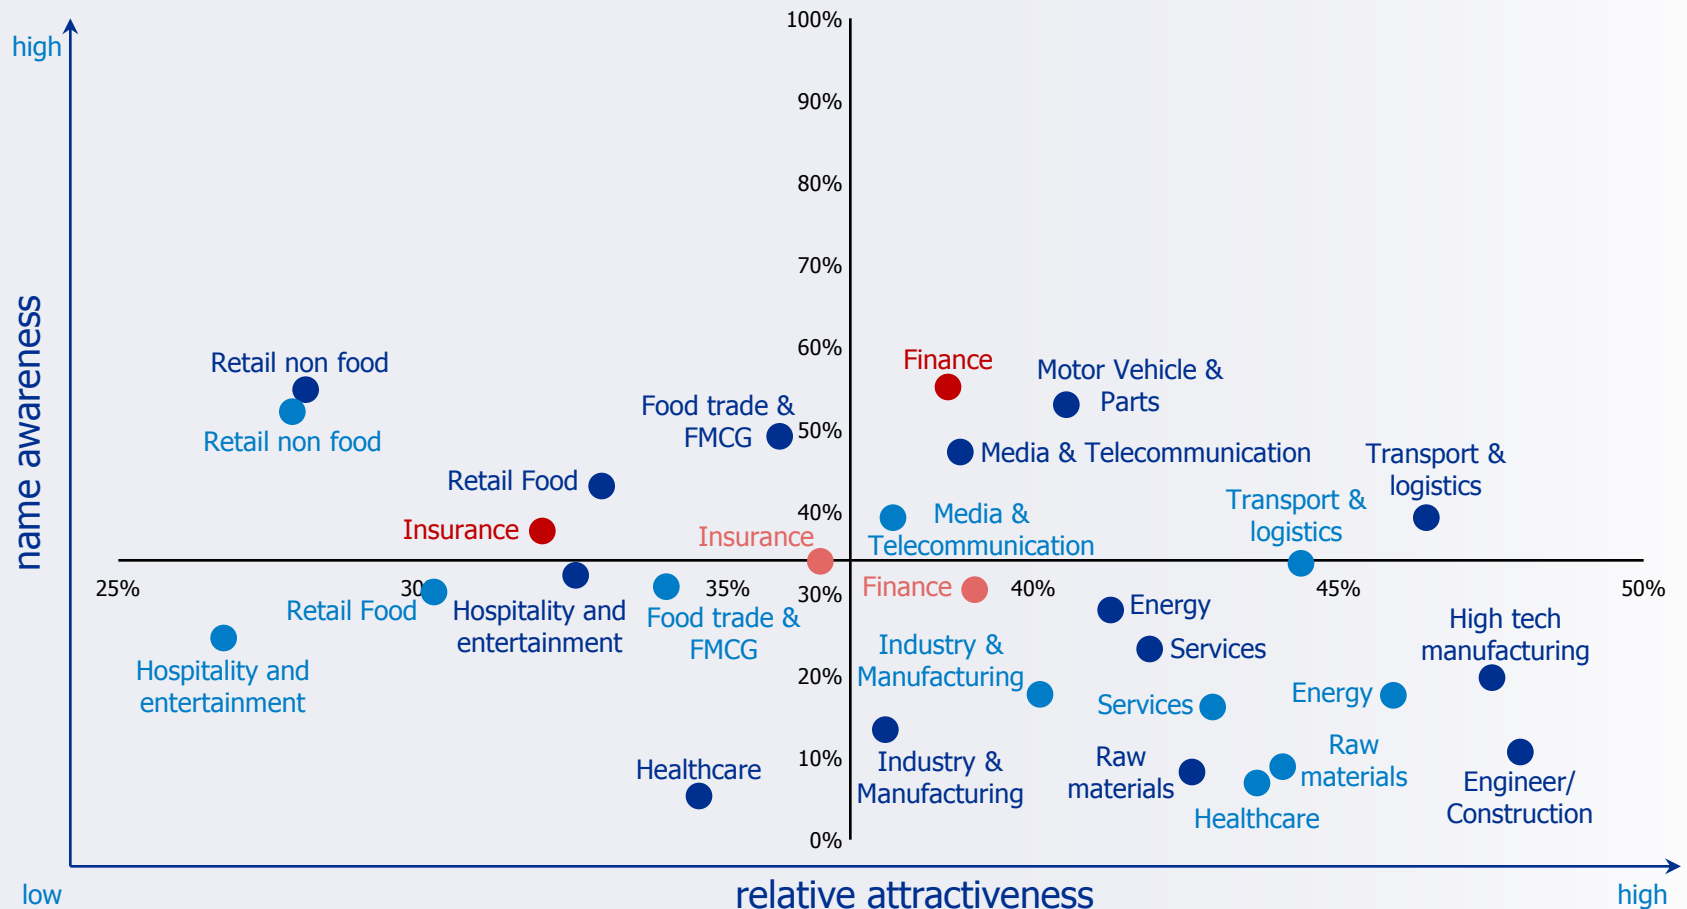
high

100%

90%

80%

70%

60%

50%

40%

30%

20%

10%

0%

name awareness

Retail non food

Retail non food

Food trade & FMCG

Finance

Motor Vehicle & Parts

Media & Telecommunication

Transport & logistics

Retail Food

Transport & logistics

Insurance

Insurance

Media & Telecommunication

25%

30

35%

Finance

40%

45%

50%

Retail Food

Hospitality and entertainment

Food trade & FMCG

Energy

High tech manufacturing

Hospitality and entertainment

Industry & Manufacturing

Services

Services

Energy

Raw materials

Industry & Manufacturing

Raw materials

Healthcare

Engineer/ Construction

Healthcare

low

relative attractiveness

high